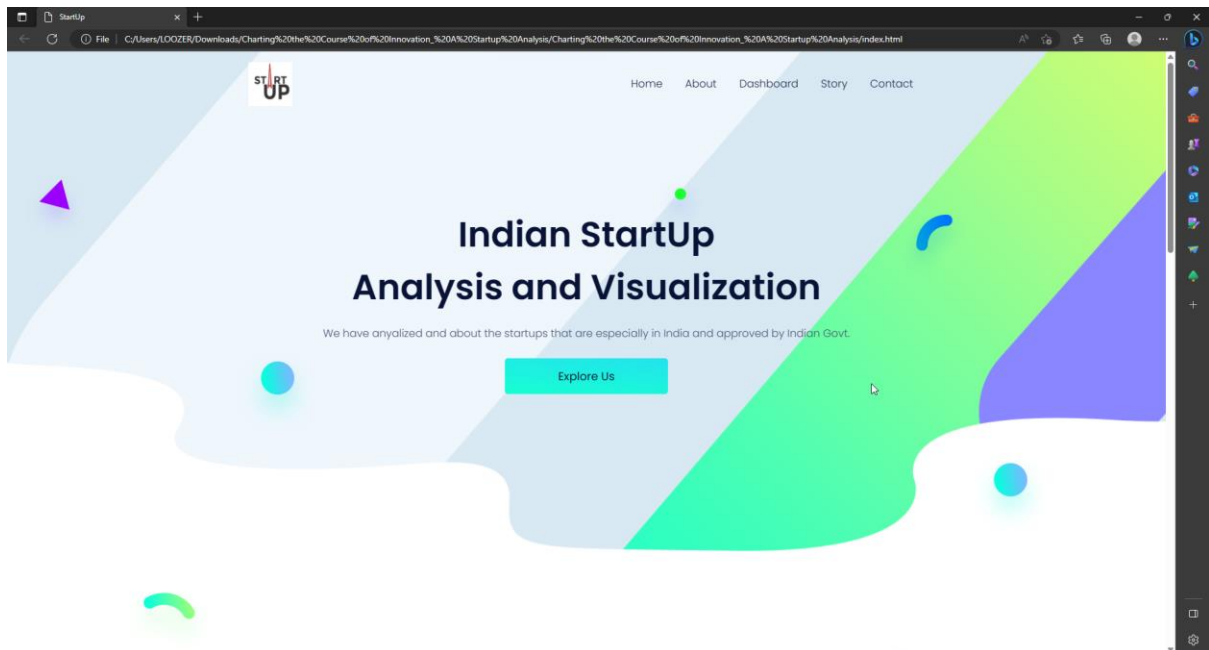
StartUp

File | C:/Users/LOOZER/Downloads/Charting%20the%20Course%20of%20Innovation_%20A%20Startup%20Analysis/Charting%20the%20Course%20of%20Innovation_%20A%20Startup%20Analysis/index.html

START UP

Home About Dashboard Story Contact

Indian StartUp
Analysis and Visualization

We have anyalized and about the startups that are especially in India and approved by Indian Govt.

Explore Us